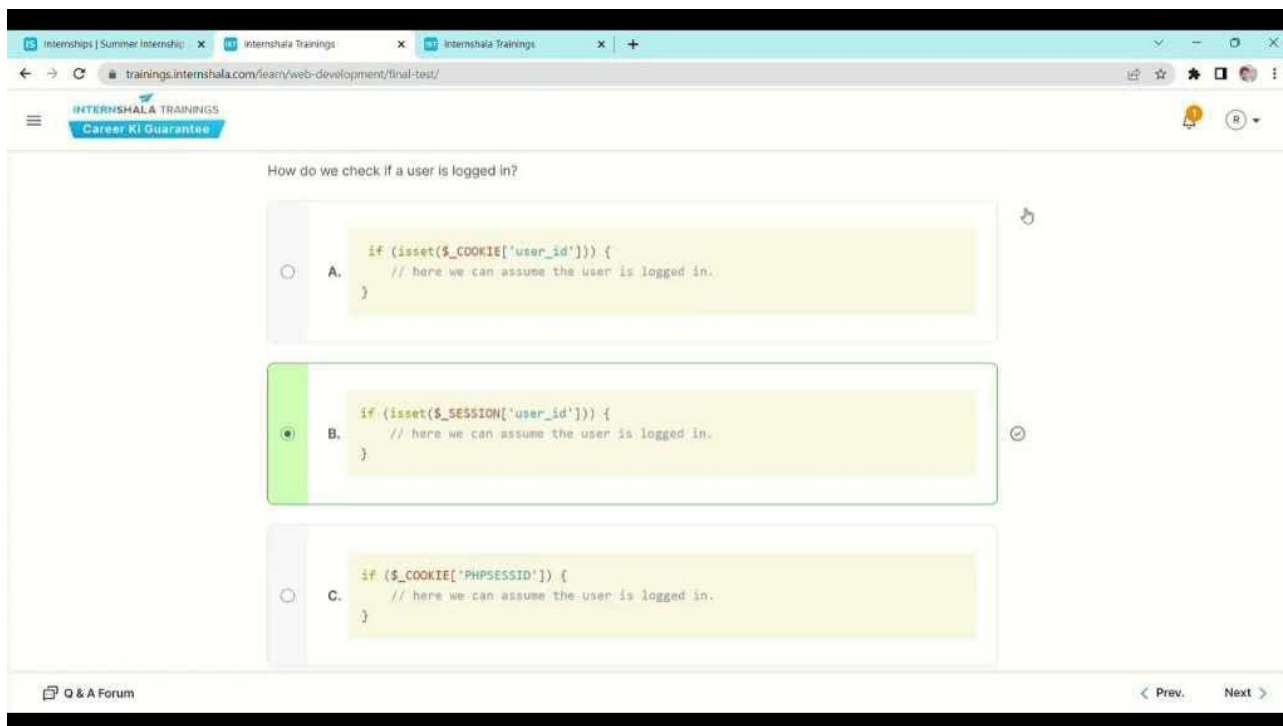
Internships | Summer Internship ×
Internshala Trainings ×
Internshala Trainings ×
+

trainings.internshala.com/learn/web-development/final-test/

INTERNSHALA TRAININGS
Career Ki Guarantee

R

How do we check if a user is logged in?

A.
if (isset($_COOKIE['user_id'])) {
    // here we can assume the user is logged in.
}

B.
if (isset($_SESSION['user_id'])) {
    // here we can assume the user is logged in.
}

C.
if ($_COOKIE['PHPSESSID']) {
    // here we can assume the user is logged in.
}

Q & A Forum

< Prev.
Next >